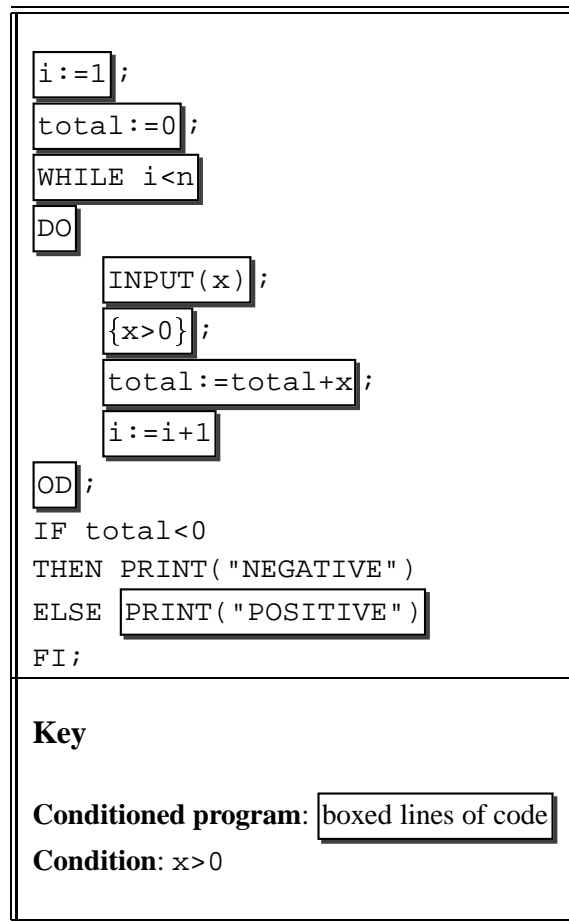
i:=1;
total:=0;
WHILE i<n
DO
INPUT(x);
{x>0};
total:=total+x;
i:=i+1
OD;
IF total<0
THEN PRINT("NEGATIVE")
ELSE PRINT("POSITIVE")
FI;

**Key**

**Conditioned program**: boxed lines of code
**Condition**: x>0